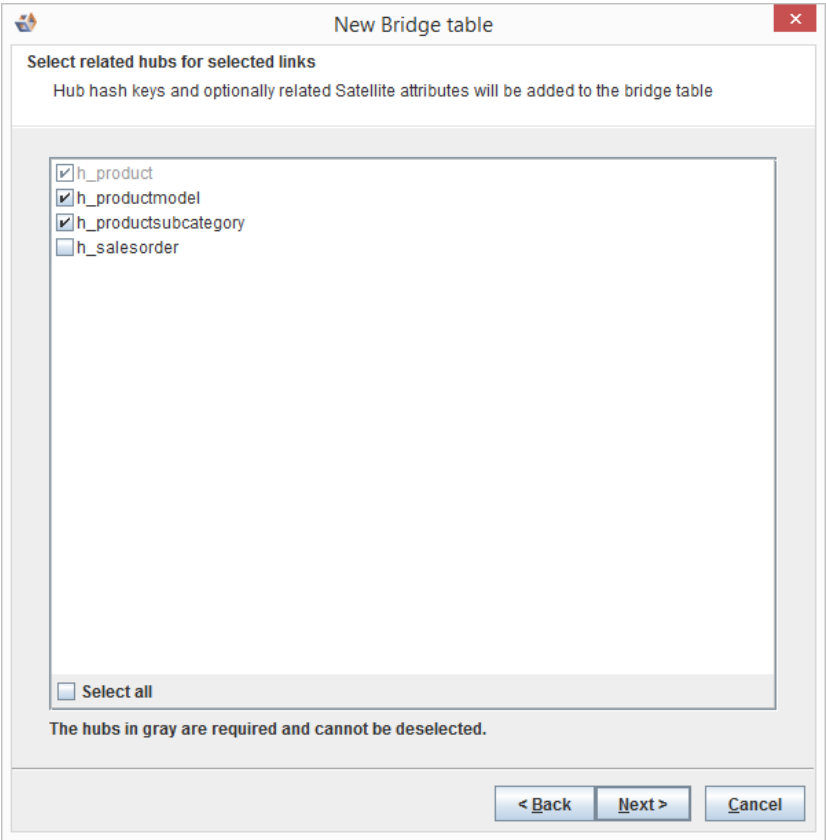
New Bridge table

Select related hubs for selected links

Hub hash keys and optionally related Satellite attributes will be added to the bridge table

h_product
h_productmodel
h_productsubcategory
h_salesorder

Select all

The hubs in gray are required and cannot be deselected.

< Back
Next >
Cancel